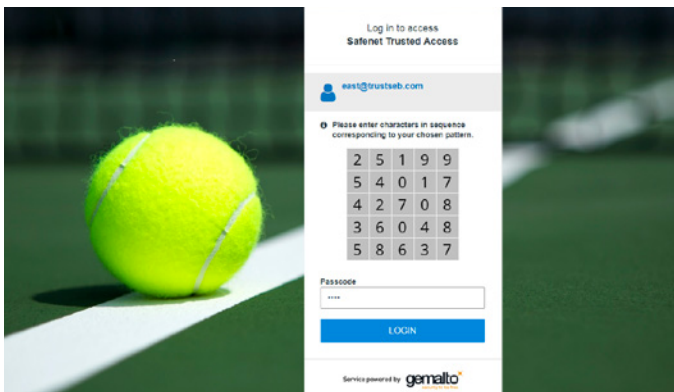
Log in to access
Safenet Trusted Access

east@trustseb.com

Please enter characters in sequence corresponcing to your chosen pattern.

| 2 | 5 | 1 | 9 | 9 |
|---|---|---|---|---|
| 5 | 4 | 0 | 1 | 7 |
| 4 | 2 | 7 | 0 | 8 |
| 3 | 6 | 0 | 4 | 8 |
| 5 | 8 | 6 | 3 | 7 |

Passcode
••••

LOGIN

Service powered by gemalto